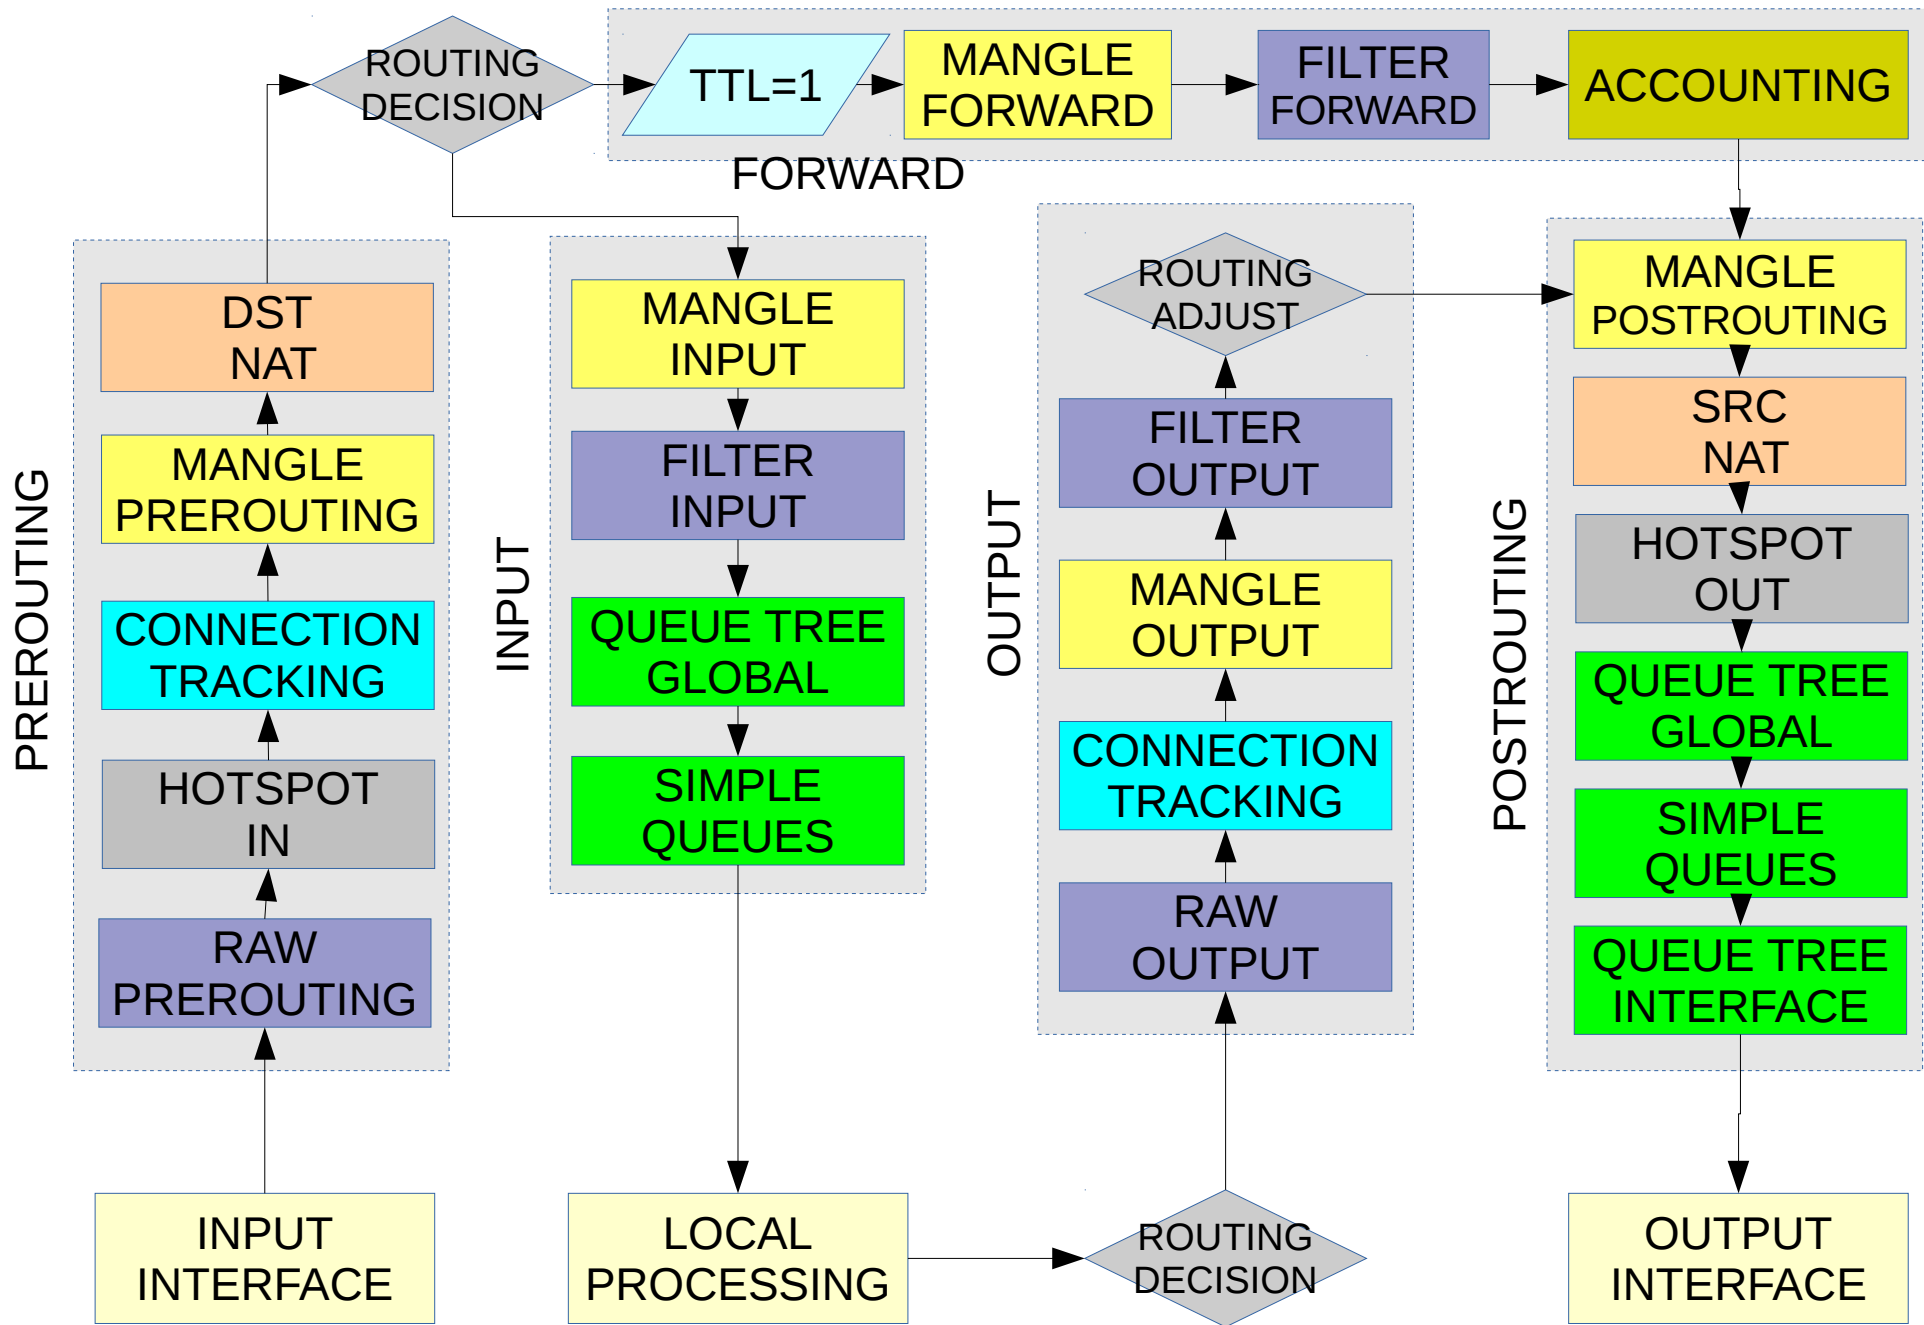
ROUTING DECISION

TTL=1

MANGLE FORWARD

FILTER FORWARD

ACCOUNTING

FORWARD

PREROUTING

DST NAT

MANGLE PREROUTING

CONNECTION TRACKING

HOTSPOT IN

RAW PREROUTING

INPUT

MANGLE INPUT

FILTER INPUT

QUEUE TREE GLOBAL

SIMPLE QUEUES

OUTPUT

ROUTING ADJUST

FILTER OUTPUT

MANGLE OUTPUT

CONNECTION TRACKING

RAW OUTPUT

POSTROUTING

MANGLE POSTROUTING

SRC NAT

HOTSPOT OUT

QUEUE TREE GLOBAL

SIMPLE QUEUES

QUEUE TREE INTERFACE

INPUT INTERFACE

LOCAL PROCESSING

ROUTING DECISION

OUTPUT INTERFACE